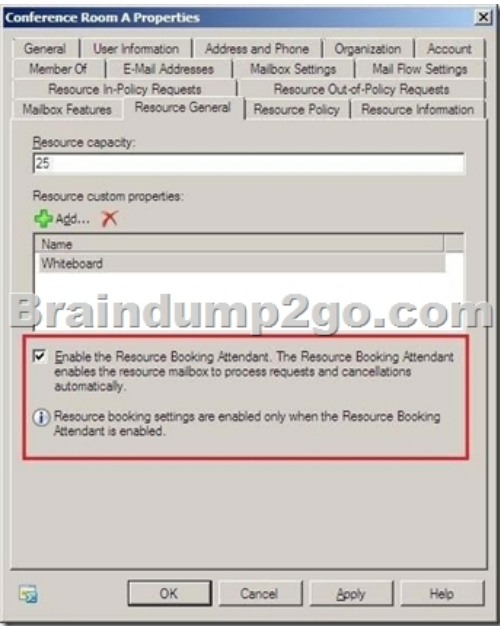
Conference Room A Properties

General | User Information | Address and Phone | Organization | Account
Member Of | E-Mail Addresses | Mailbox Settings | Mail Flow Settings
Resource In-Policy Requests | Resource Out-of-Policy Requests
Mailbox Features | Resource General | Resource Policy | Resource Information

Resource capacity:
25

Resource custom properties:
Add...

| Name |
|---|
| Whiteboard |

Braindump2go.com

Enable the Resource Booking Attendant. The Resource Booking Attendant enables the resource mailbox to process requests and cancellations automatically.

Resource booking settings are enabled only when the Resource Booking Attendant is enabled.

OK | Cancel | Apply | Help